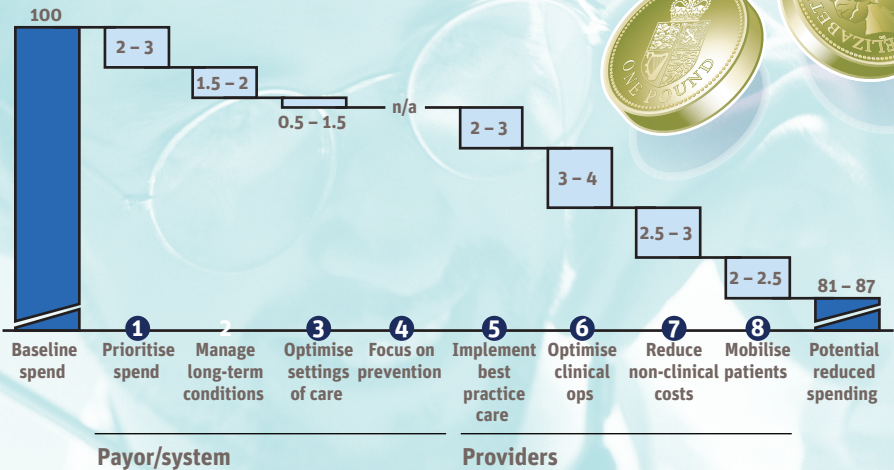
100

2 – 3

1.5 – 2

0.5 – 1.5

n/a

2 – 3

3 – 4

2.5 – 3

2 – 2.5

81 – 87

ONE POUND

ELIZABETH

Baseline spend

1 Prioritise spend

2 Manage long-term conditions

3 Optimise settings of care

4 Focus on prevention

5 Implement best practice care

6 Optimise clinical ops

7 Reduce non-clinical costs

8 Mobilise patients

Potential reduced spending

Payor/system

Providers